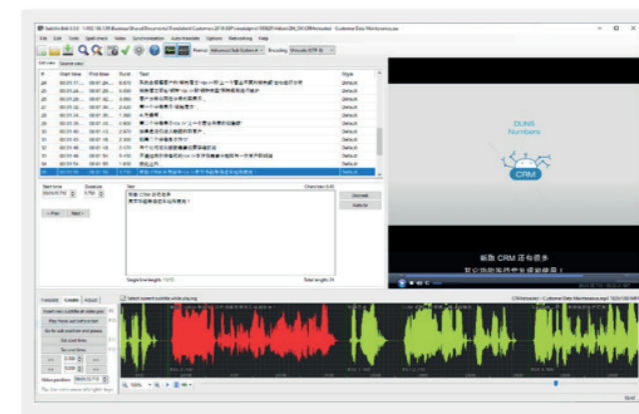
Subtitle Edit 3.5.6 - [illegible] - Customer Data Maintenance.ass

File Edit Tools Spell check Video Synchronization Auto-translate Options Networking Help

Format Advanced Sub Station A Encoding Unicode (UTF-8)

Sub video Source view

| # | Start time | End time | Durat | Text | Style |
|---|---|---|---|---|---|
| 28 | 00:01:31... | 00:01:35... | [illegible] | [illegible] | Default |
| 29 | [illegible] | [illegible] | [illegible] | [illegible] | Default |
| 30 | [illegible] | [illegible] | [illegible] | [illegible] | Default |
| 31 | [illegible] | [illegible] | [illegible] | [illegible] | Default |
| 32 | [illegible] | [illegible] | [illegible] | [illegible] | Default |
| 33 | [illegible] | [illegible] | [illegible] | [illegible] | Default |
| 34 | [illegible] | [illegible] | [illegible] | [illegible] | Default |
| 35 | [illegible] | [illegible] | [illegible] | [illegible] | Default |
| 36 | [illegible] | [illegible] | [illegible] | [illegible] | Default |
| 37 | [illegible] | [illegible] | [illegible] | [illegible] | Default |
| 38 | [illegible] | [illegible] | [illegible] | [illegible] | Default |
| 39 | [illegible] | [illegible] | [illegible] | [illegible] | Default |
| 40 | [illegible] | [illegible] | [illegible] | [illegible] | Default |
| 41 | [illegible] | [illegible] | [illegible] | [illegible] | Default |

Start time Duration Text Chars/sec

Unbreak Auto br

< Prev Next >

Single line length: Total length:

DUNS Numbers

CRM

新版 CRM 还包括多

Translate Create Adjust

Insert new subtitle at video pos
Play from just before text
Go to sub position and pause
Set start time
Set end time

Video position:

Select current subtitle while playing

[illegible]